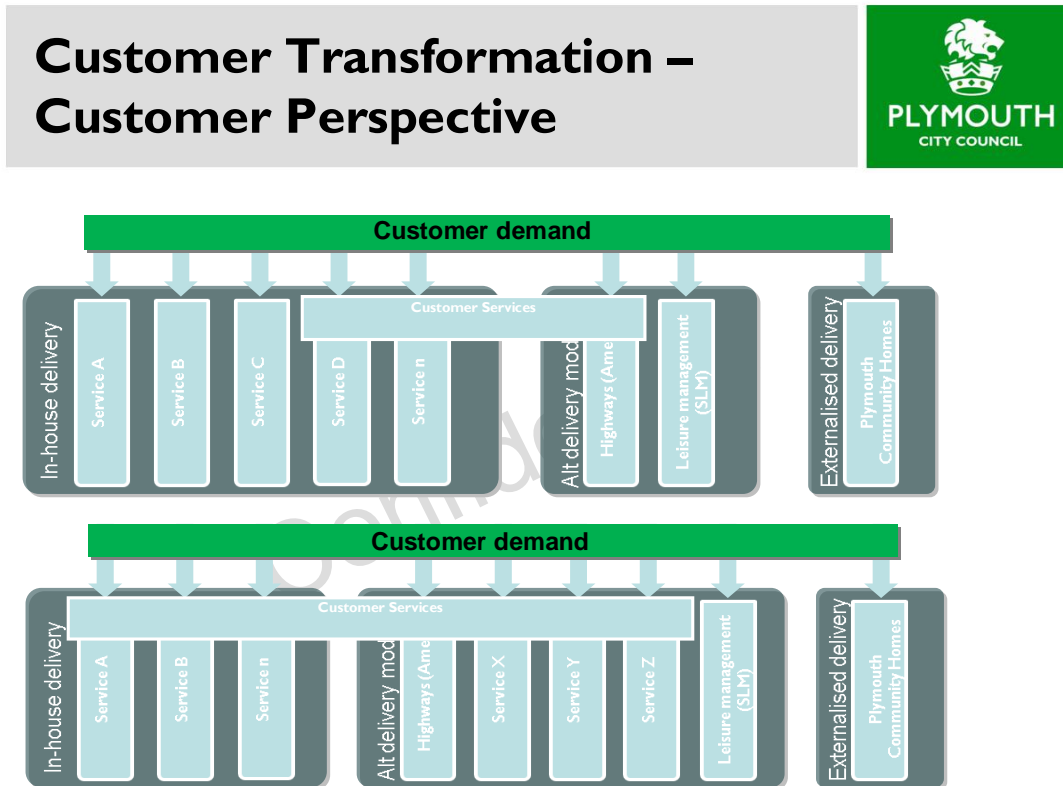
Customer Transformation – Customer Perspective

PLYMOUTH
CITY COUNCIL

Customer demand

Customer Services

In-house delivery

Service A

Service B

Service C

Service D

Service n

Alt delivery mod

Highways (Ame

Leisure management (SLM)

Externalised delivery

Plymouth Community Homes

Confide

Customer demand

Customer Services

In-house delivery

Service A

Service B

Service n

Alt delivery mod

Highways (Ame

Service X

Service Y

Service Z

Leisure management (SLM)

Externalised delivery

Plymouth Community Homes